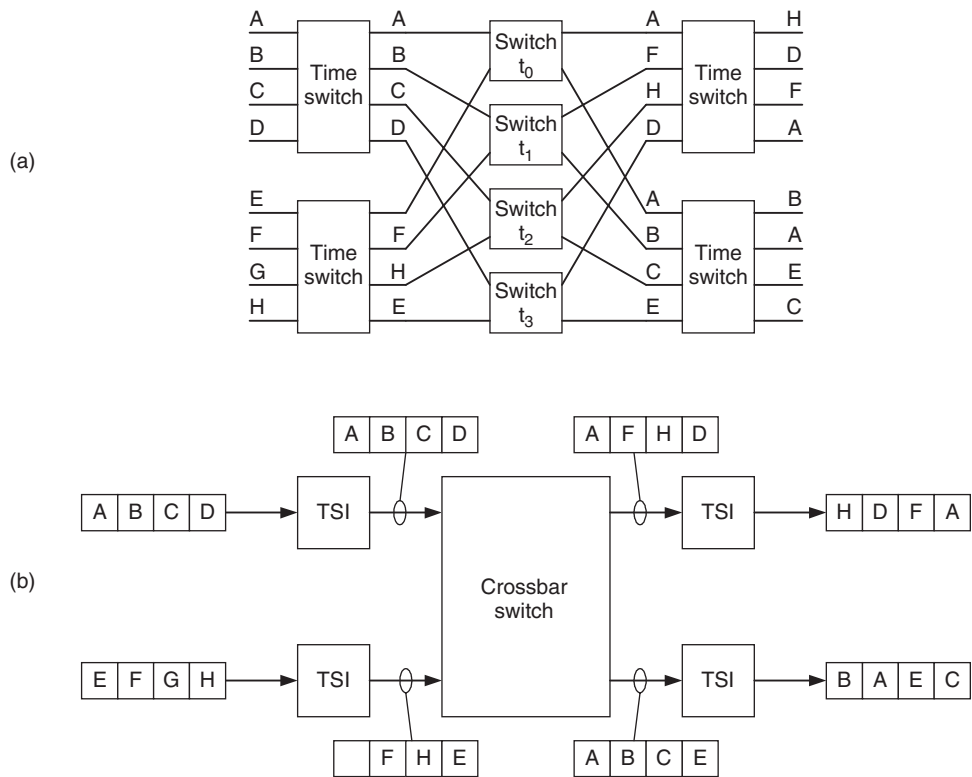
(a)

A
B
C
D

Time switch

A
B
C
D

E
F
G
H

Time switch

E
F
H
E

Switch $t_0$

Switch $t_1$

Switch $t_2$

Switch $t_3$

A
F
H
D

Time switch

H
D
F
A

A
B
C
E

Time switch

B
A
E
C

(b)

| A | B | C | D |
|---|---|---|---|

| A | B | C | D |
|---|---|---|---|

TSI

Crossbar switch

| A | F | H | D |
|---|---|---|---|

TSI

| H | D | F | A |
|---|---|---|---|

| E | F | G | H |
|---|---|---|---|

TSI

|  | F | H | E |
|---|---|---|---|

| A | B | C | E |
|---|---|---|---|

TSI

| B | A | E | C |
|---|---|---|---|